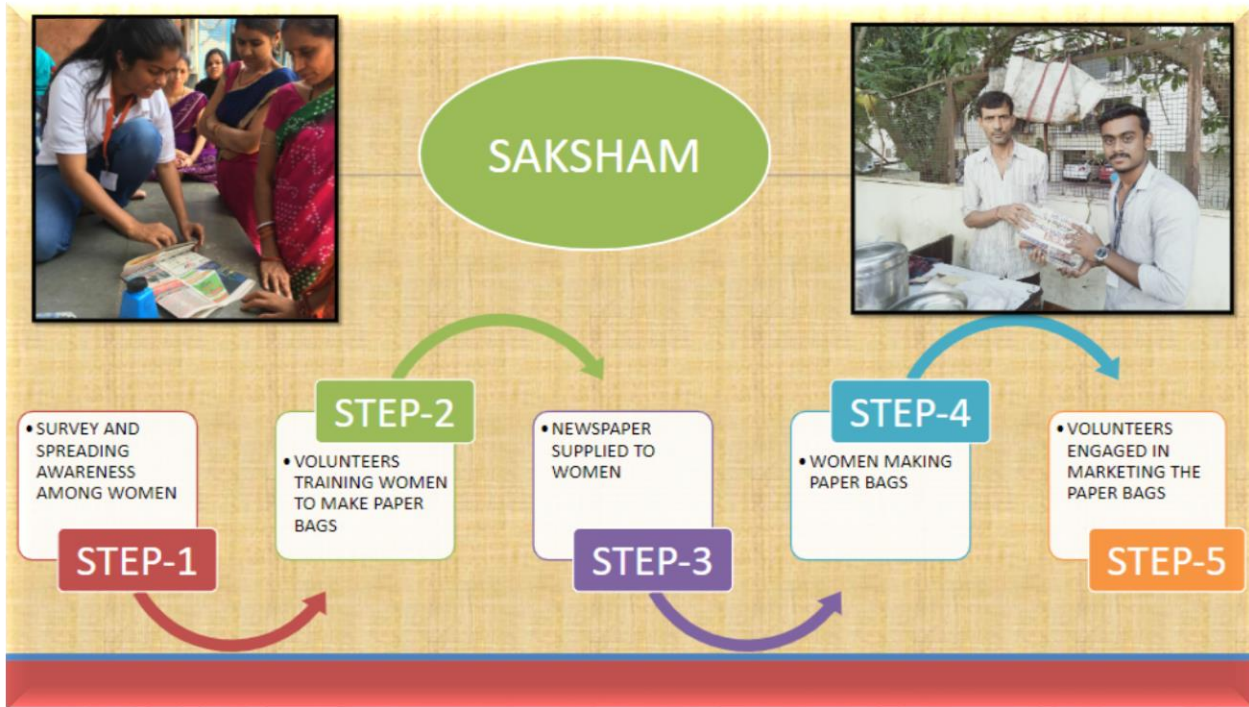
SAKSHAM

• SURVEY AND SPREADING AWARENESS AMONG WOMEN

STEP-1

STEP-2

• VOLUNTEERS TRAINING WOMEN TO MAKE PAPER BAGS

• NEWSPAPER SUPPLIED TO WOMEN

STEP-3

STEP-4

• WOMEN MAKING PAPER BAGS

• VOLUNTEERS ENGAGED IN MARKETING THE PAPER BAGS

STEP-5